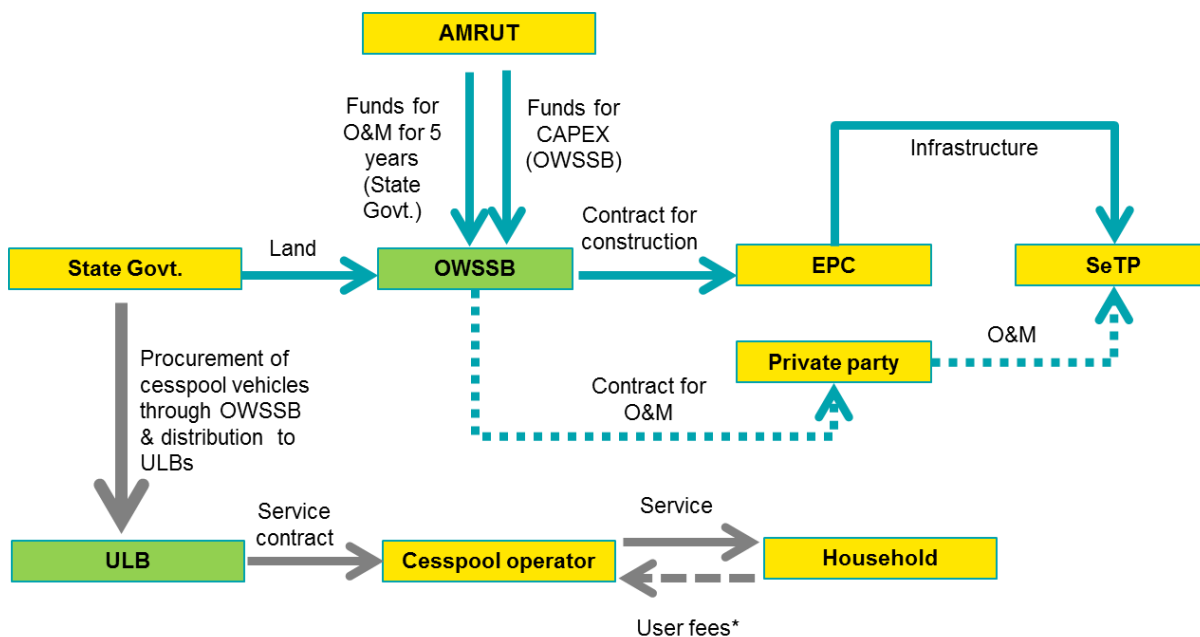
AMRUT

Funds for O&M for 5 years (State Govt.)

Funds for CAPEX (OWSSB)

Infrastructure

Contract for construction

State Govt.

Land

OWSSB

EPC

SeTP

O&M

Private party

Contract for O&M

Procurement of cesspool vehicles through OWSSB & distribution to ULBs

Service contract

Service

ULB

Cesspool operator

Household

User fees*